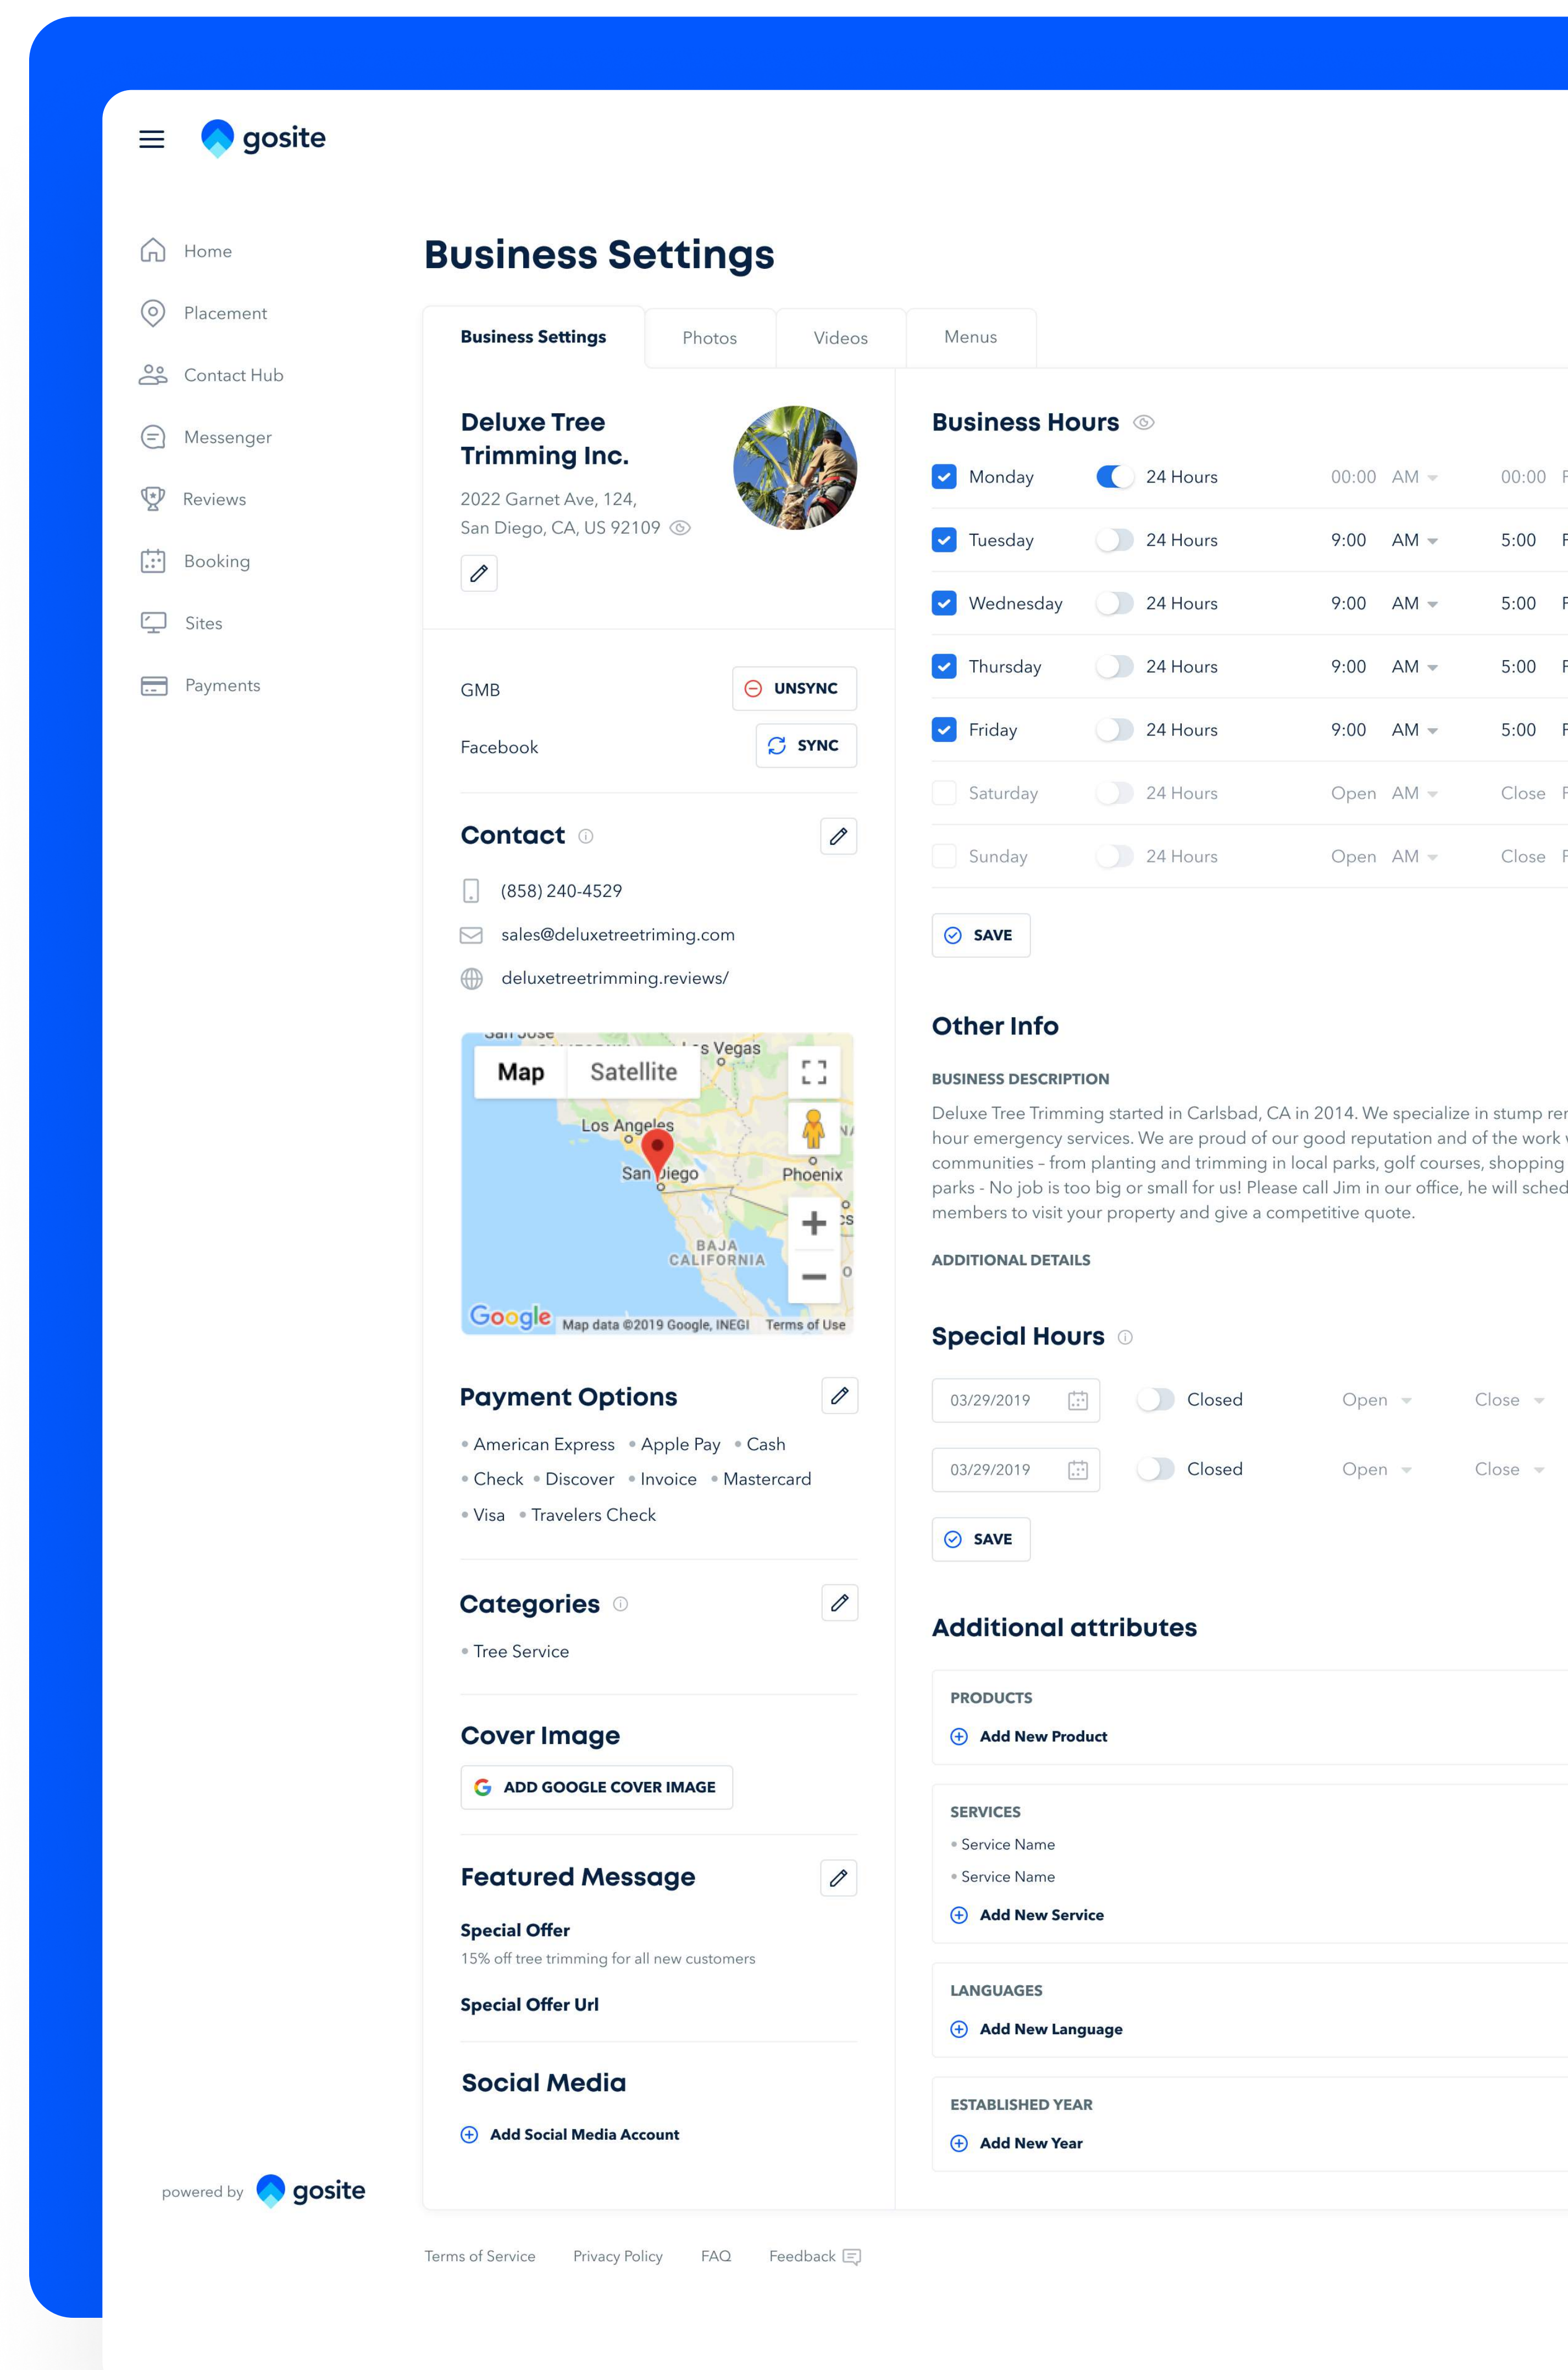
gosite

Home
Placement
Contact Hub
Messenger
Reviews
Booking
Sites
Payments

powered by gosite

Business Settings

Business Settings | Photos | Videos | Menus

Deluxe Tree Trimming Inc.
2022 Garnet Ave, 124, San Diego, CA, US 92109

GMB UNSYNC
Facebook SYNC

Contact
(858) 240-4529
sales@deluxetreetriming.com
deluxetreetrimming.reviews/

Map Satellite
Las Vegas
Los Angeles
San Diego
Phoenix
BAJA CALIFORNIA
Google Map data ©2019 Google, INEGI Terms of Use

Payment Options
• American Express • Apple Pay • Cash
• Check • Discover • Invoice • Mastercard
• Visa • Travelers Check

Categories
• Tree Service

Cover Image
ADD GOOGLE COVER IMAGE

Featured Message
Special Offer
15% off tree trimming for all new customers
Special Offer Url

Social Media
Add Social Media Account

Business Hours
| | | | | |
|---|---|---|---|---|
| Monday | 24 Hours | 00:00 | AM | 00:00 |
| Tuesday | 24 Hours | 9:00 | AM | 5:00 |
| Wednesday | 24 Hours | 9:00 | AM | 5:00 |
| Thursday | 24 Hours | 9:00 | AM | 5:00 |
| Friday | 24 Hours | 9:00 | AM | 5:00 |
| Saturday | 24 Hours | Open | AM | Close |
| Sunday | 24 Hours | Open | AM | Close |

SAVE

Other Info
BUSINESS DESCRIPTION
Deluxe Tree Trimming started in Carlsbad, CA in 2014. We specialize in stump re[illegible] hour emergency services. We are proud of our good reputation and of the work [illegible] communities – from planting and trimming in local parks, golf courses, shopping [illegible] parks - No job is too big or small for us! Please call Jim in our office, he will sched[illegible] members to visit your property and give a competitive quote.
ADDITIONAL DETAILS

Special Hours
03/29/2019 Closed Open Close
03/29/2019 Closed Open Close
SAVE

Additional attributes
PRODUCTS
Add New Product
SERVICES
• Service Name
• Service Name
Add New Service
LANGUAGES
Add New Language
ESTABLISHED YEAR
Add New Year

Terms of Service Privacy Policy FAQ Feedback